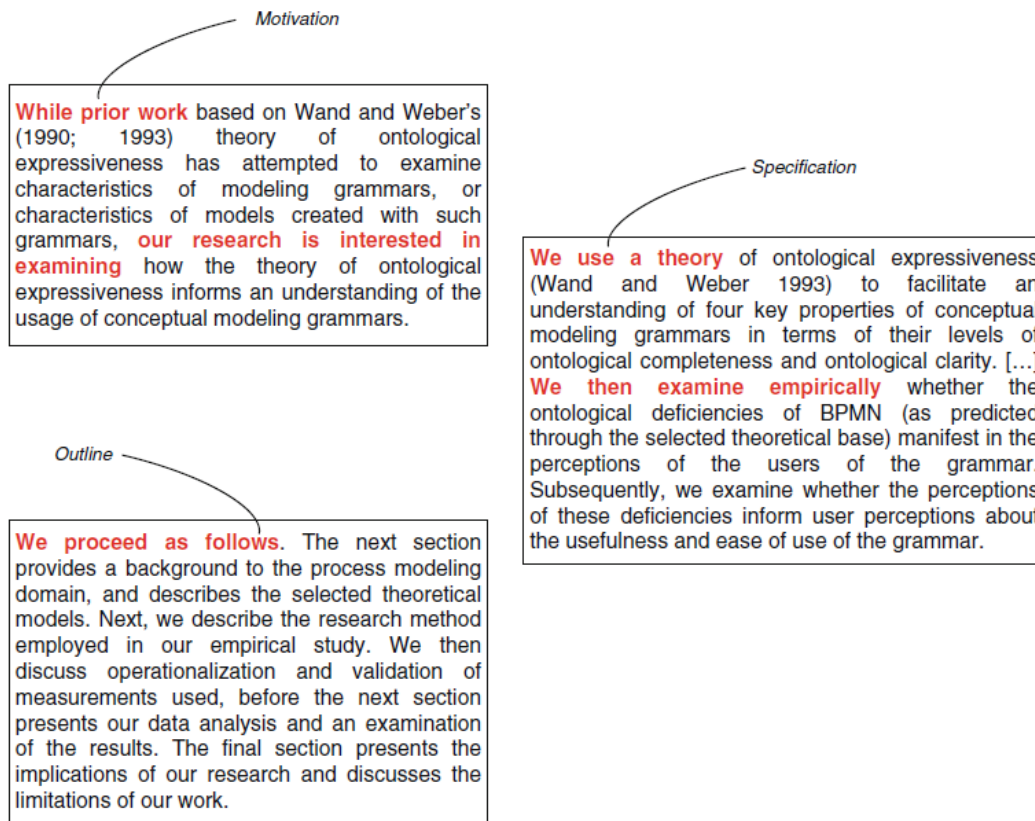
Motivation

While prior work based on Wand and Weber's (1990; 1993) theory of ontological expressiveness has attempted to examine characteristics of modeling grammars, or characteristics of models created with such grammars, our research is interested in examining how the theory of ontological expressiveness informs an understanding of the usage of conceptual modeling grammars.

Specification

We use a theory of ontological expressivenes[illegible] (Wand and Weber 1993) to facilitate a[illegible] understanding of four key properties of conceptua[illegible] modeling grammars in terms of their levels o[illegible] ontological completeness and ontological clarity. [...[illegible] We then examine empirically whether th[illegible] ontological deficiencies of BPMN (as predicte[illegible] through the selected theoretical base) manifest in th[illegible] perceptions of the users of the gramma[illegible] Subsequently, we examine whether the perception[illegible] of these deficiencies inform user perceptions abou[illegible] the usefulness and ease of use of the grammar.

Outline

We proceed as follows. The next section provides a background to the process modeling domain, and describes the selected theoretical models. Next, we describe the research method employed in our empirical study. We then discuss operationalization and validation of measurements used, before the next section presents our data analysis and an examination of the results. The final section presents the implications of our research and discusses the limitations of our work.